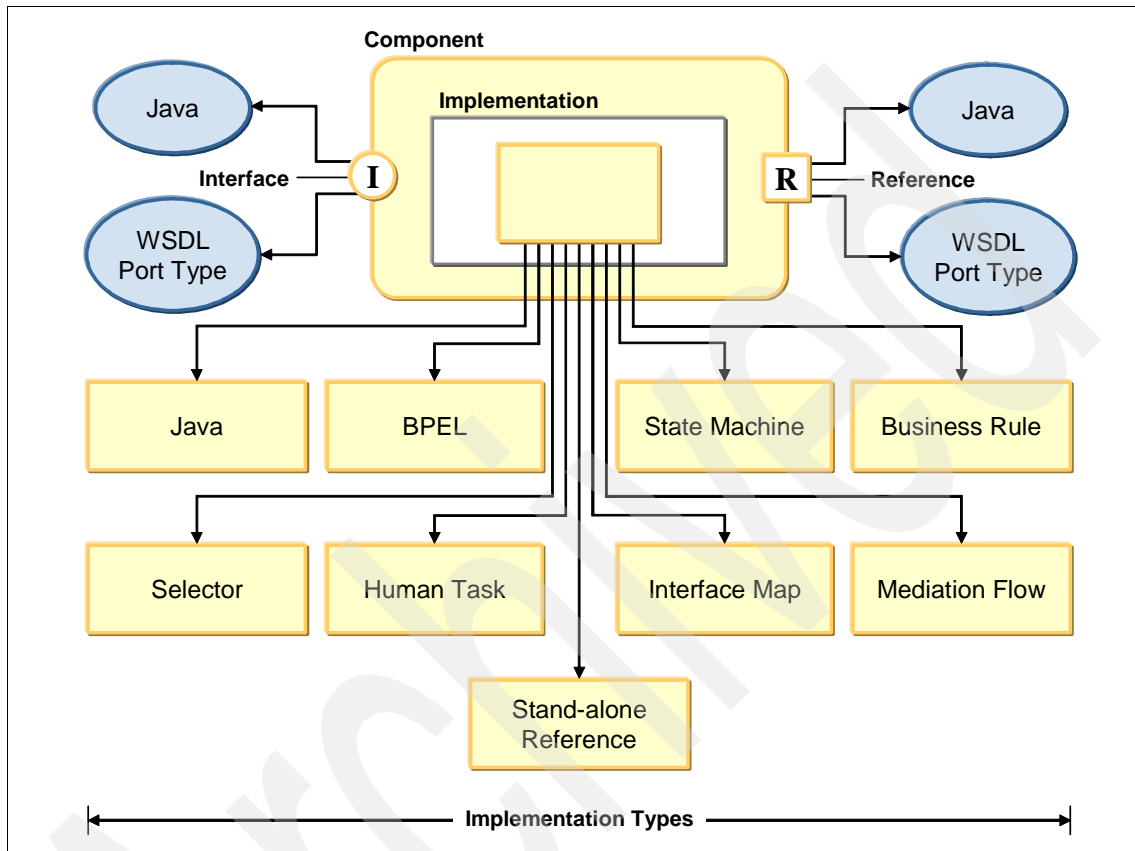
Component

Java

Implementation

Java

Interface

I

R

Reference

WSDL Port Type

WSDL Port Type

Java

BPEL

State Machine

Business Rule

Selector

Human Task

Interface Map

Mediation Flow

Stand-alone Reference

Implementation Types